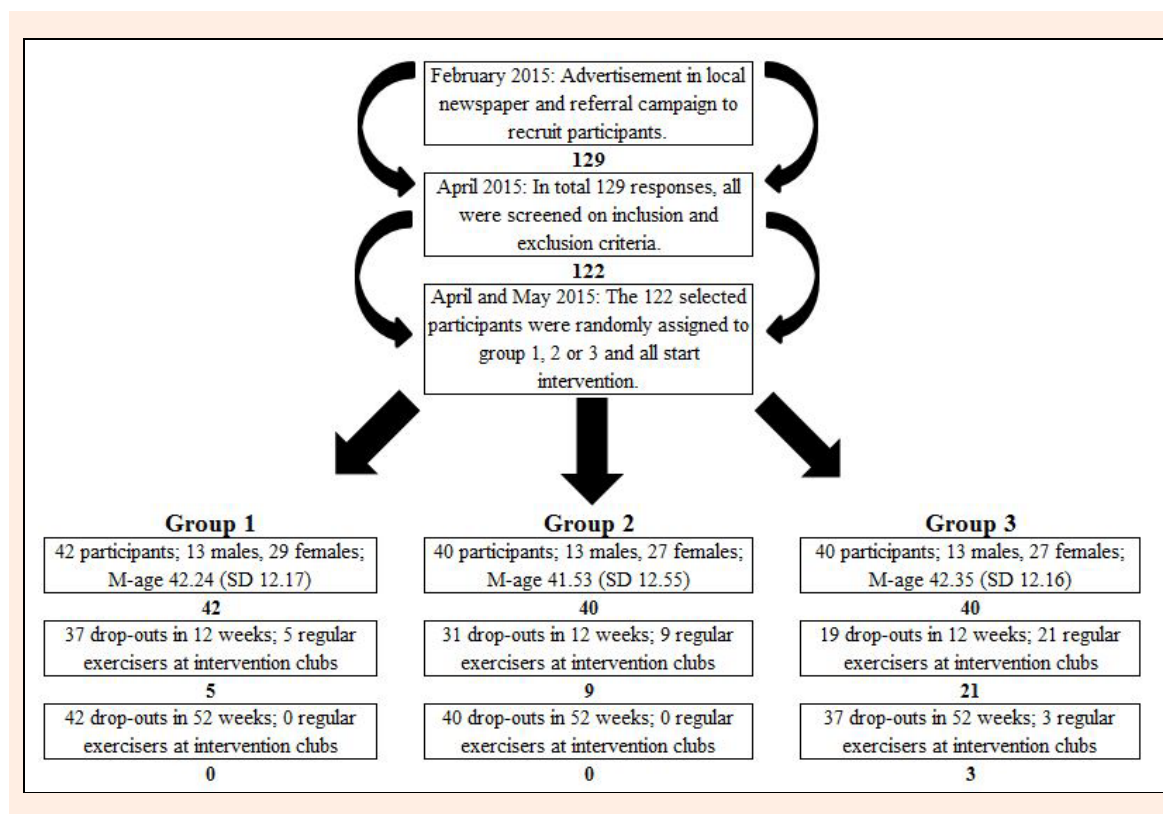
February 2015: Advertisement in local newspaper and referral campaign to recruit participants.

129

April 2015: In total 129 responses, all were screened on inclusion and exclusion criteria.

122

April and May 2015: The 122 selected participants were randomly assigned to group 1, 2 or 3 and all start intervention.

Group 1

42 participants; 13 males, 29 females; M-age 42.24 (SD 12.17)

42

37 drop-outs in 12 weeks; 5 regular exercisers at intervention clubs

5

42 drop-outs in 52 weeks; 0 regular exercisers at intervention clubs

0

Group 2

40 participants; 13 males, 27 females; M-age 41.53 (SD 12.55)

40

31 drop-outs in 12 weeks; 9 regular exercisers at intervention clubs

9

40 drop-outs in 52 weeks; 0 regular exercisers at intervention clubs

0

Group 3

40 participants; 13 males, 27 females; M-age 42.35 (SD 12.16)

40

19 drop-outs in 12 weeks; 21 regular exercisers at intervention clubs

21

37 drop-outs in 52 weeks; 3 regular exercisers at intervention clubs

3